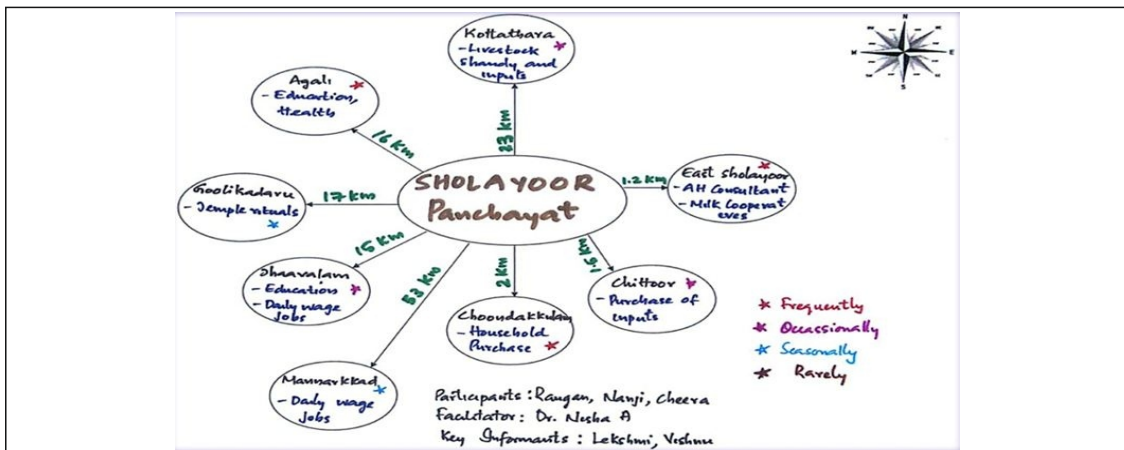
N
W E
S

SHOLAYOOR Panchayat

Kottathara
- Livestock Shandy and inputs

33 km

Agali
- Education, Health

16 km

Goolikadavu
- Temple rituals

17 km

East sholayoor
- AH Consultant
- Milk Cooperatives

1.2 km

Shaavalam
- Education
- Daily wage Jobs

15 km

52 km

2 km

1.6 km

Chittoor
- Purchase of inputs

Choondakkulam
- Household Purchase

Mannarkkad
- Daily wage Jobs

* Frequently
* Occassionally
* Seasonally
* Rarely

Participants: Rangan, Nanji, Cheera
Facilitator: Dr. Nisha A
Key Informants: Lekshmi, Vishnu